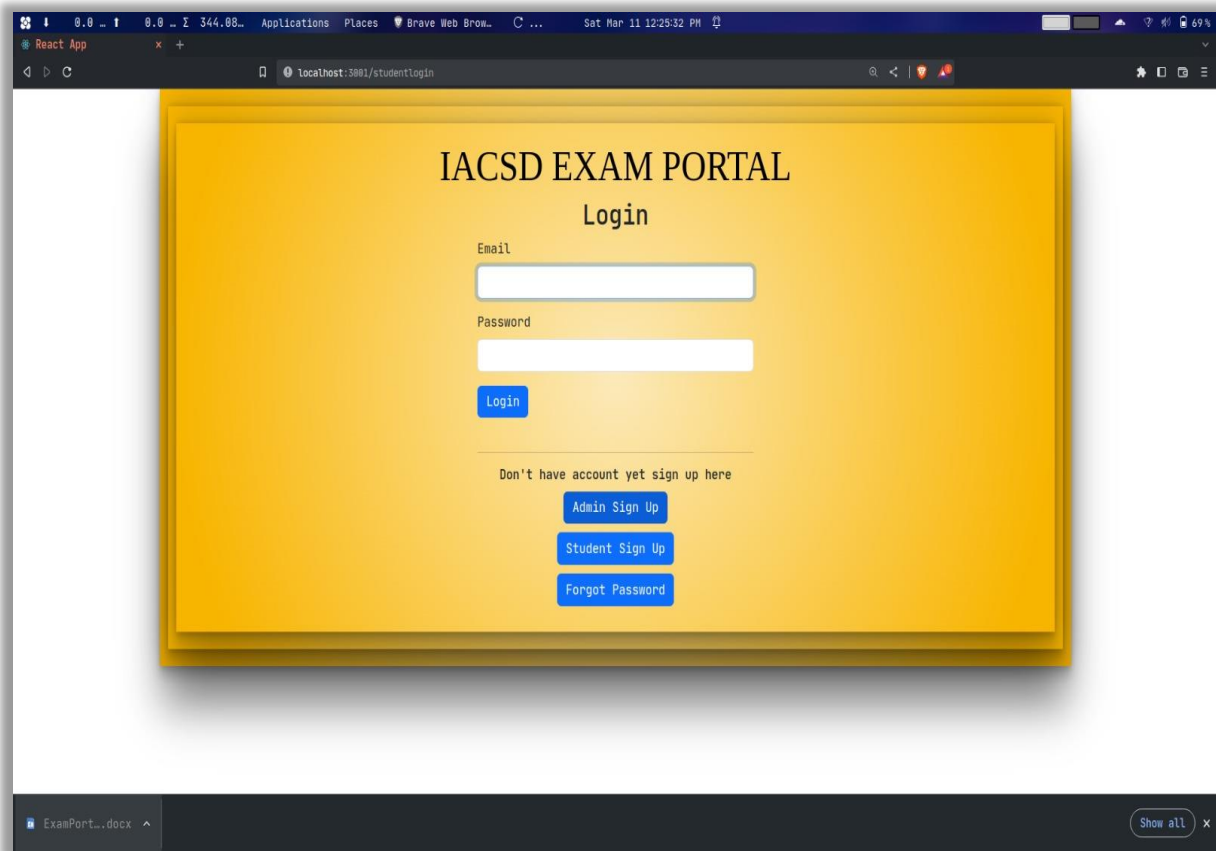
0.0 … 0.0 … Σ 344.08… Applications Places Brave Web Brow… C … Sat Mar 11 12:25:32 PM

69%

React App × +

localhost:3001/studentlogin

IACSD EXAM PORTAL

Login

Email

Password

Login

Don't have account yet sign up here

Admin Sign Up

Student Sign Up

Forgot Password

ExamPort….docx

Show all ×